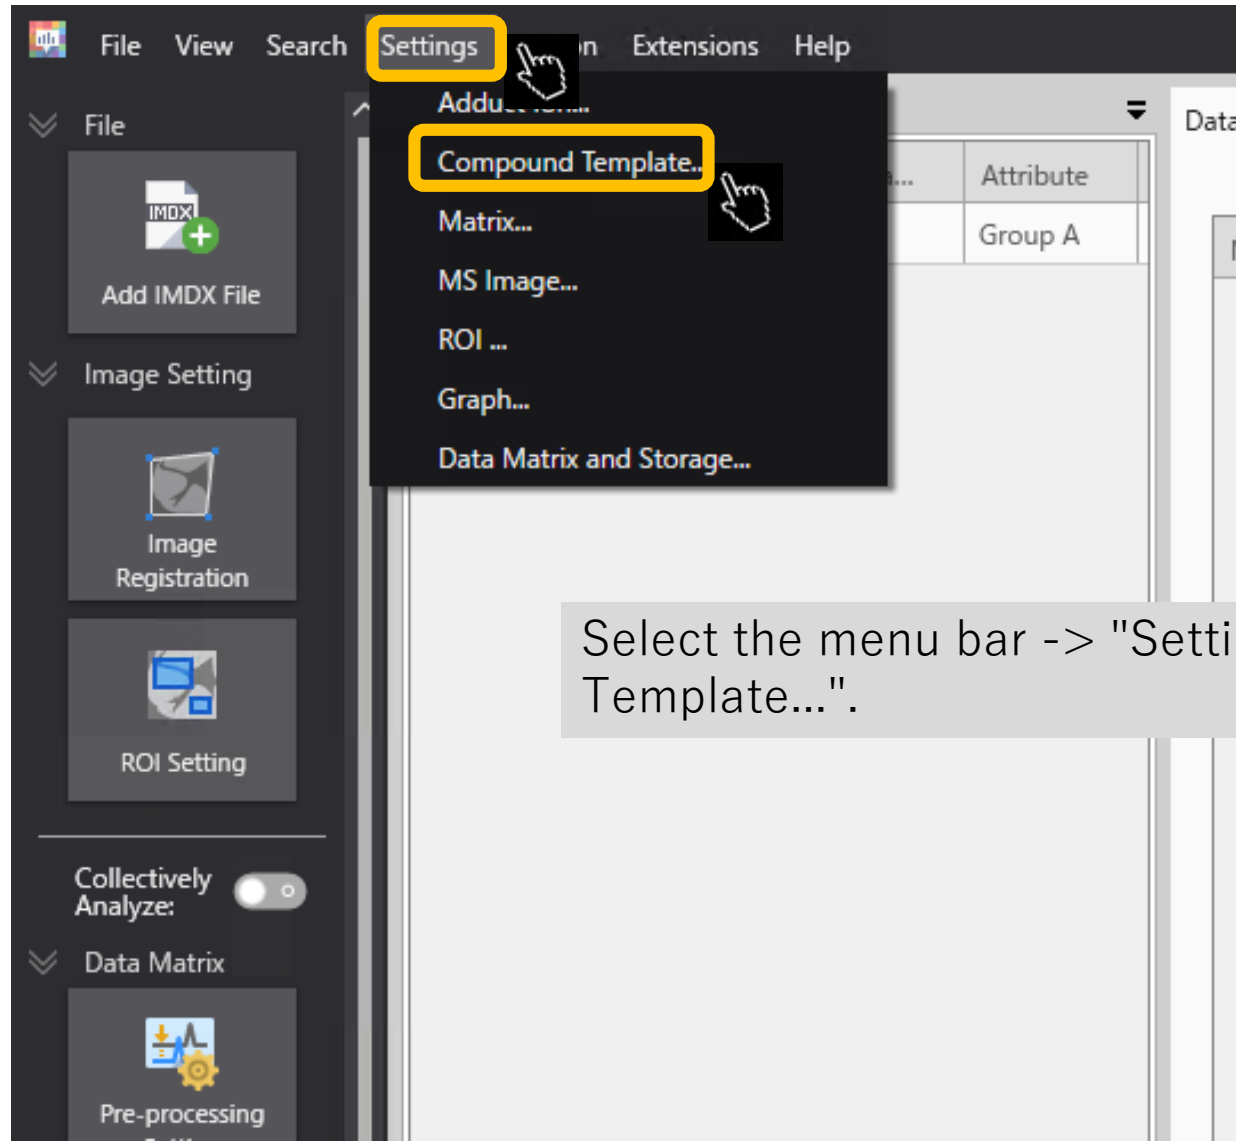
File View Search Settings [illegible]n Extensions Help

File

IMDX

Add IMDX File

Image Setting

Image Registration

ROI Setting

Collectively Analyze:

Data Matrix

Pre-processing

Addu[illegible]

Compound Template..

Matrix...

MS Image...

ROI ...

Graph...

Data Matrix and Storage...

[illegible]a...

Attribute

Group A

Data

Select the menu bar -> "Setti

Template...".